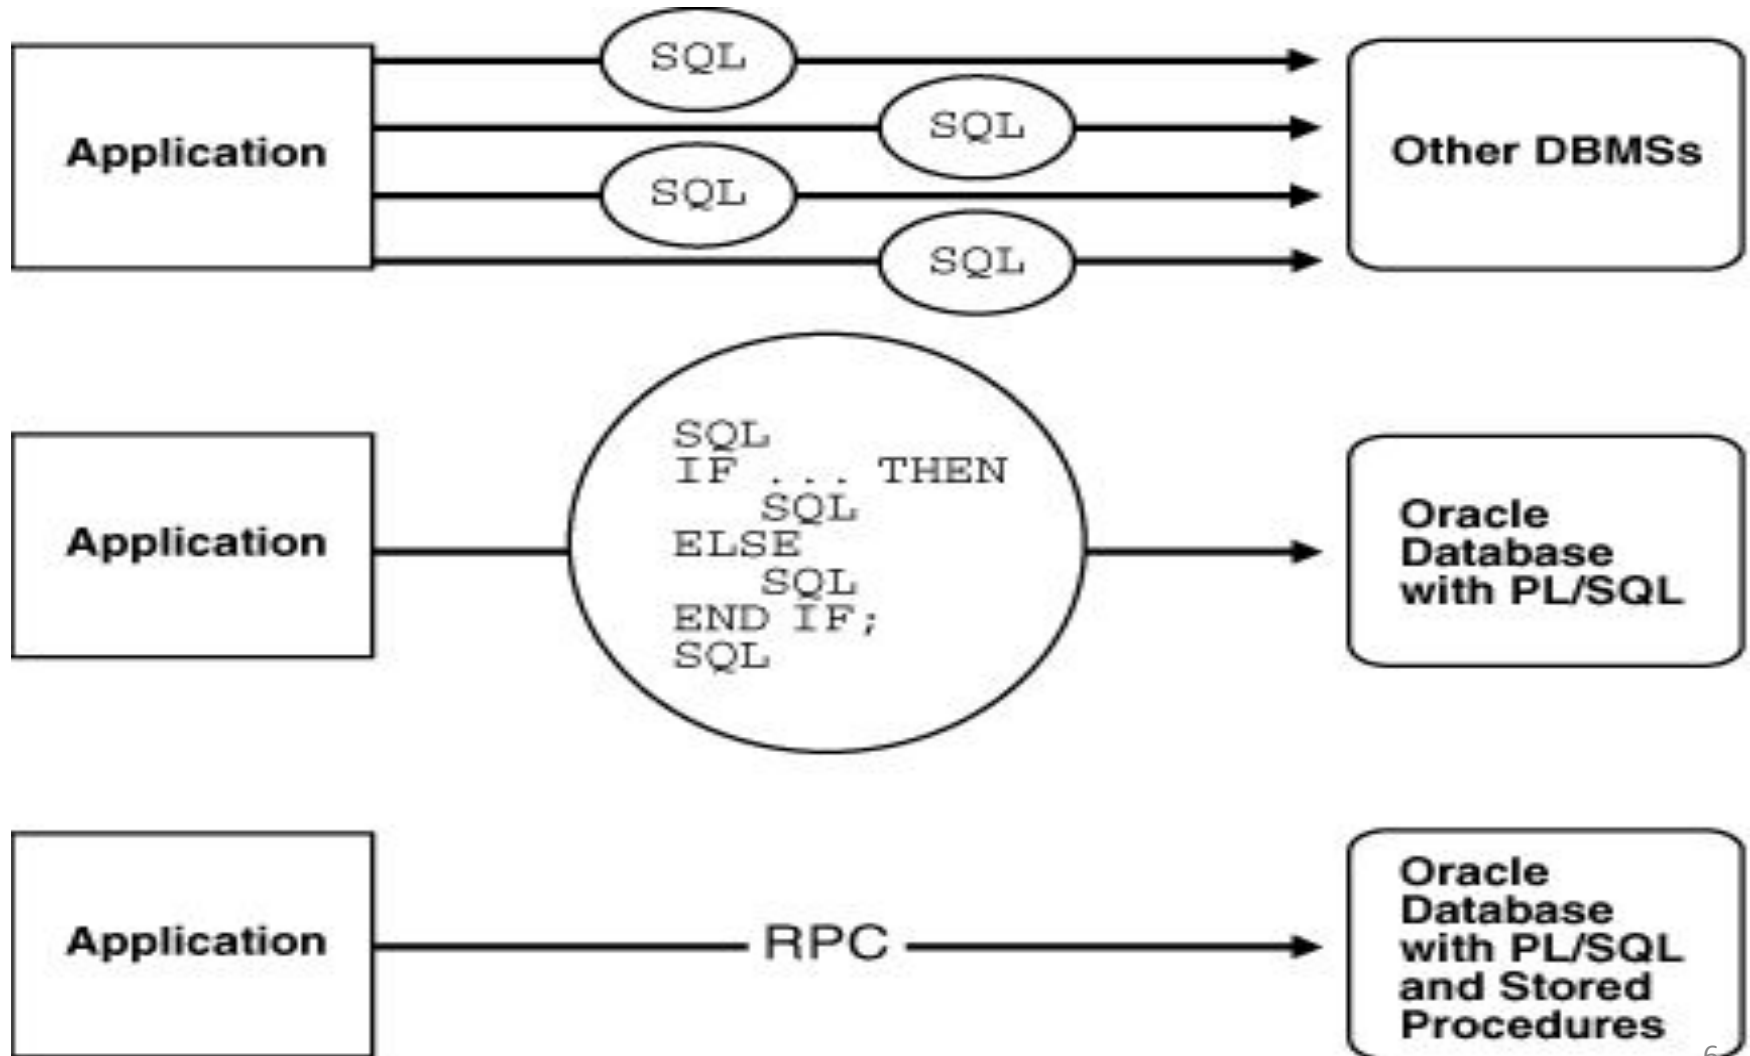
Application

SQL

SQL

SQL

SQL

Other DBMSs

Application

SQL
IF ... THEN
SQL
ELSE
SQL
END IF;
SQL

Oracle Database with PL/SQL

Application

RPC

Oracle Database with PL/SQL and Stored Procedures

6